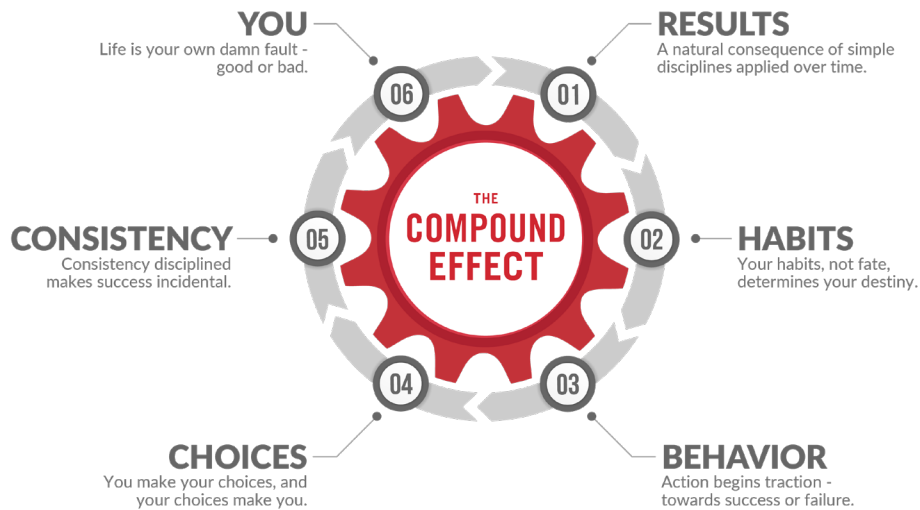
YOU
Life is your own damn fault - good or bad.

06

RESULTS
A natural consequence of simple disciplines applied over time.

01

THE
COMPOUND
EFFECT

CONSISTENCY
Consistency disciplined makes success incidental.

05

02

HABITS
Your habits, not fate, determines your destiny.

04

03

CHOICES
You make your choices, and your choices make you.

BEHAVIOR
Action begins traction - towards success or failure.